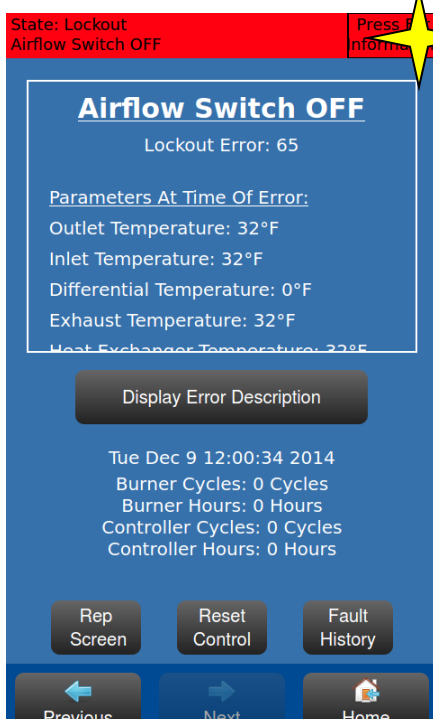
State: Lockout
Airflow Switch OFF

Press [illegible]
Informa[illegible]

Airflow Switch OFF

Lockout Error: 65

Parameters At Time Of Error:
Outlet Temperature: 32°F
Inlet Temperature: 32°F
Differential Temperature: 0°F
Exhaust Temperature: 32°F
Heat Exchanger Temperature: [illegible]

Display Error Description

Tue Dec 9 12:00:34 2014
Burner Cycles: 0 Cycles
Burner Hours: 0 Hours
Controller Cycles: 0 Cycles
Controller Hours: 0 Hours

Rep Screen

Reset Control

Fault History

Previous

Next

Home